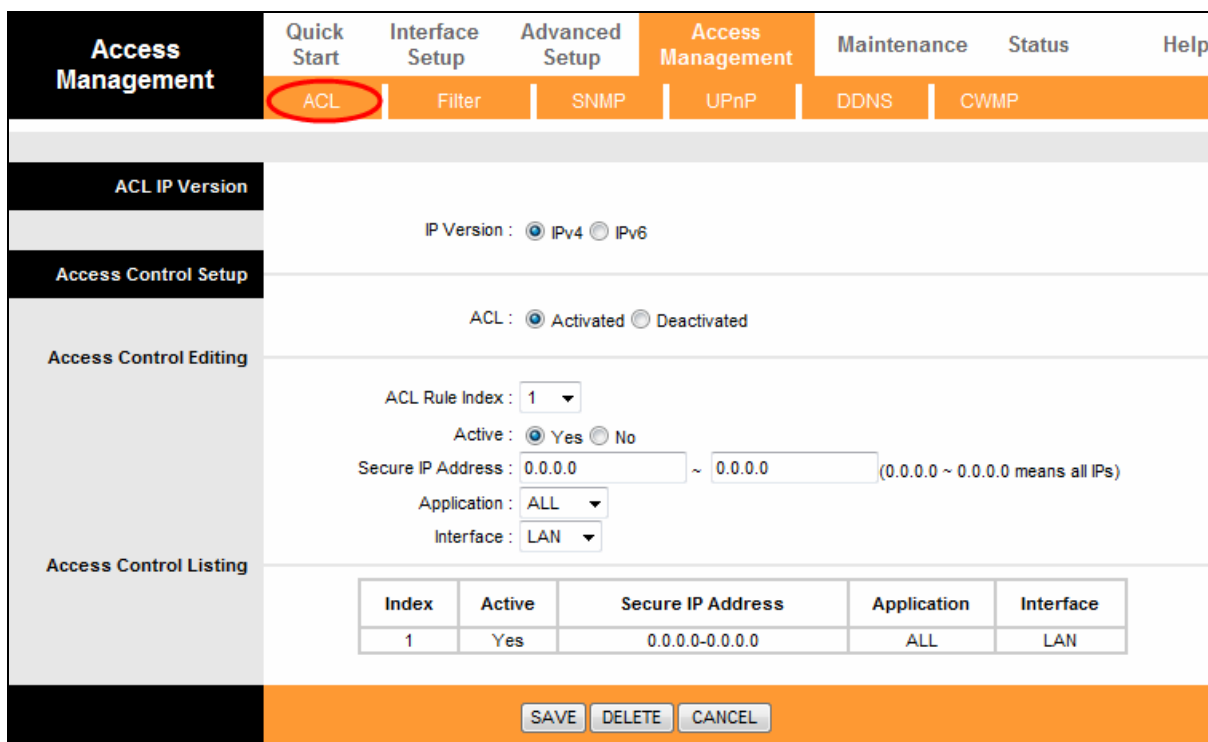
Access Management

Quick Start | Interface Setup | Advanced Setup | Access Management | Maintenance | Status | Help

ACL | Filter | SNMP | UPnP | DDNS | CWMP

ACL IP Version

IP Version : IPv4 IPv6

Access Control Setup

ACL : Activated Deactivated

Access Control Editing

ACL Rule Index : 1

Active : Yes No

Secure IP Address : 0.0.0.0 ~ 0.0.0.0 (0.0.0.0 ~ 0.0.0.0 means all IPs)

Application : ALL

Interface : LAN

Access Control Listing

| Index | Active | Secure IP Address | Application | Interface |
|---|---|---|---|---|
| 1 | Yes | 0.0.0.0-0.0.0.0 | ALL | LAN |

SAVE DELETE CANCEL